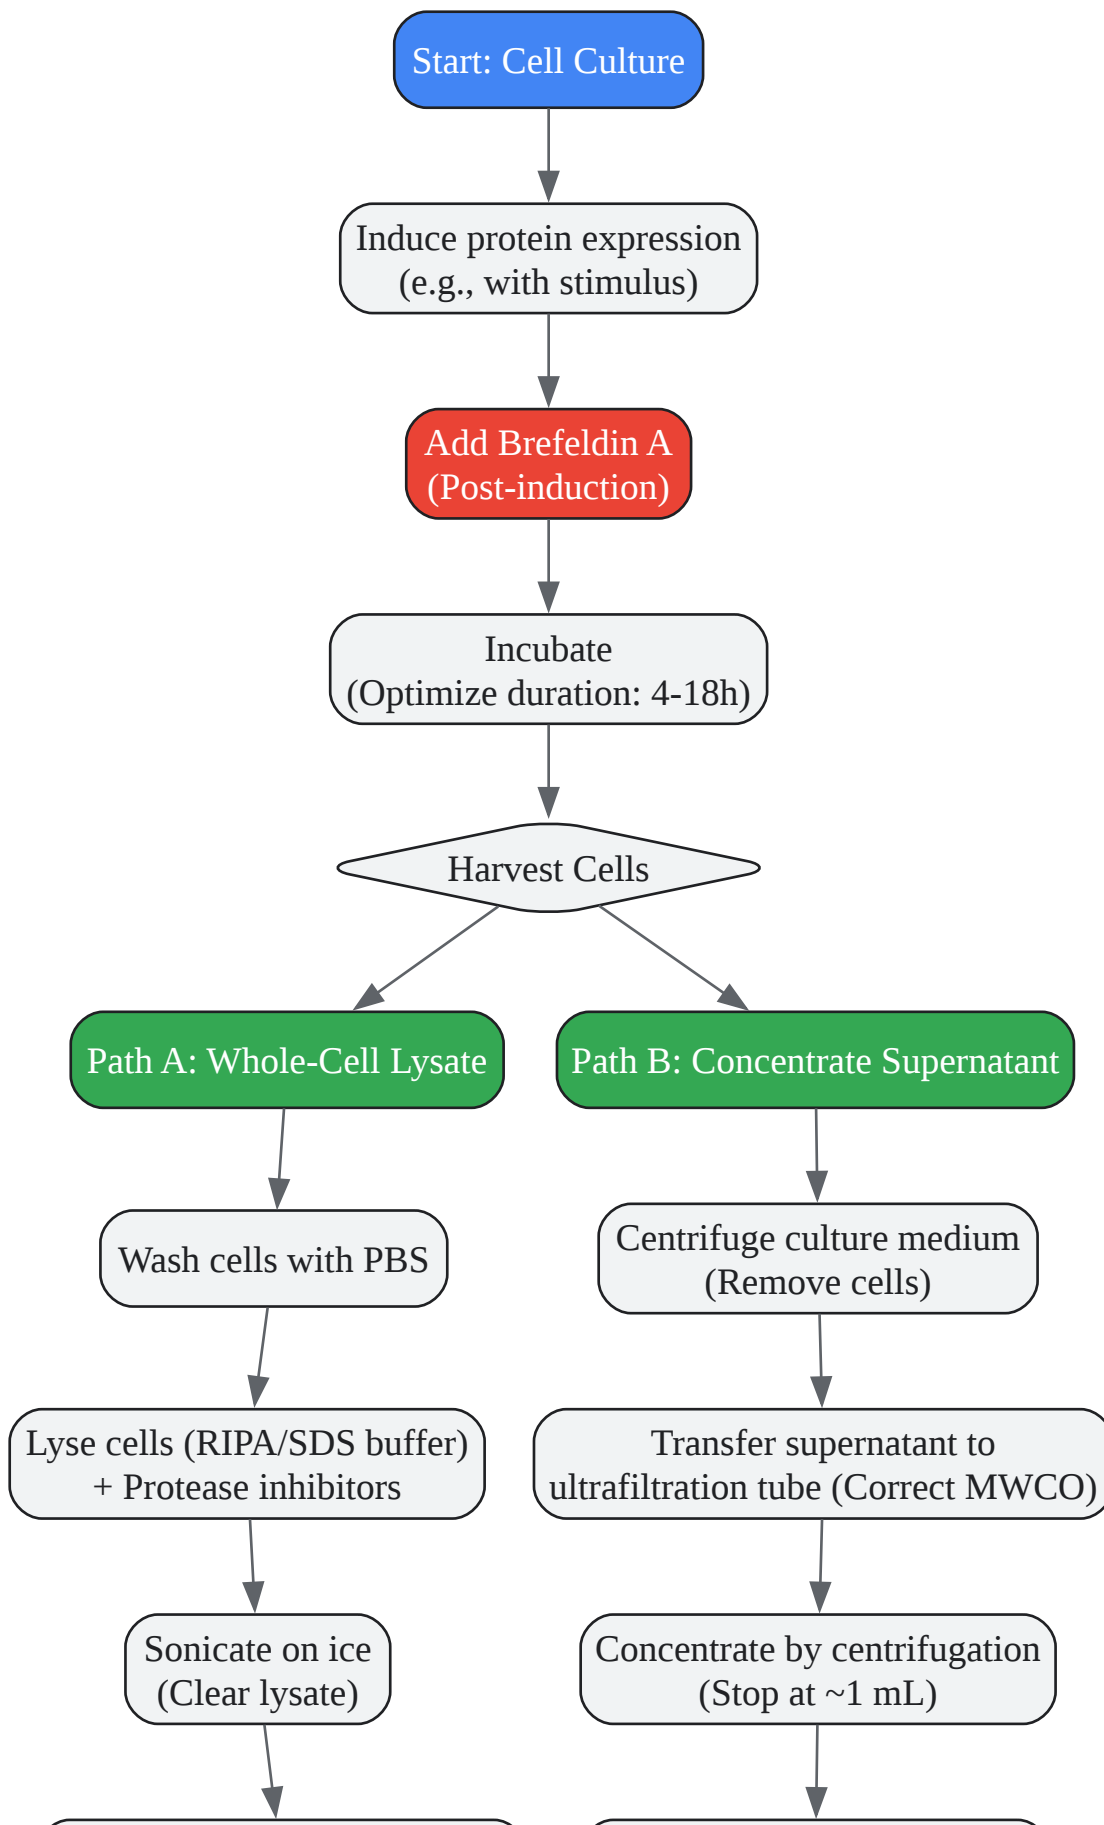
Start: Cell Culture

Induce protein expression
(e.g., with stimulus)

Add Brefeldin A
(Post-induction)

Incubate
(Optimize duration: 4-18h)

Harvest Cells

Path A: Whole-Cell Lysate

Path B: Concentrate Supernatant

Wash cells with PBS

Centrifuge culture medium
(Remove cells)

Lyse cells (RIPA/SDS buffer)
+ Protease inhibitors

Transfer supernatant to
ultrafiltration tube (Correct MWCO)

Sonicate on ice
(Clear lysate)

Concentrate by centrifugation
(Stop at ~1 mL)